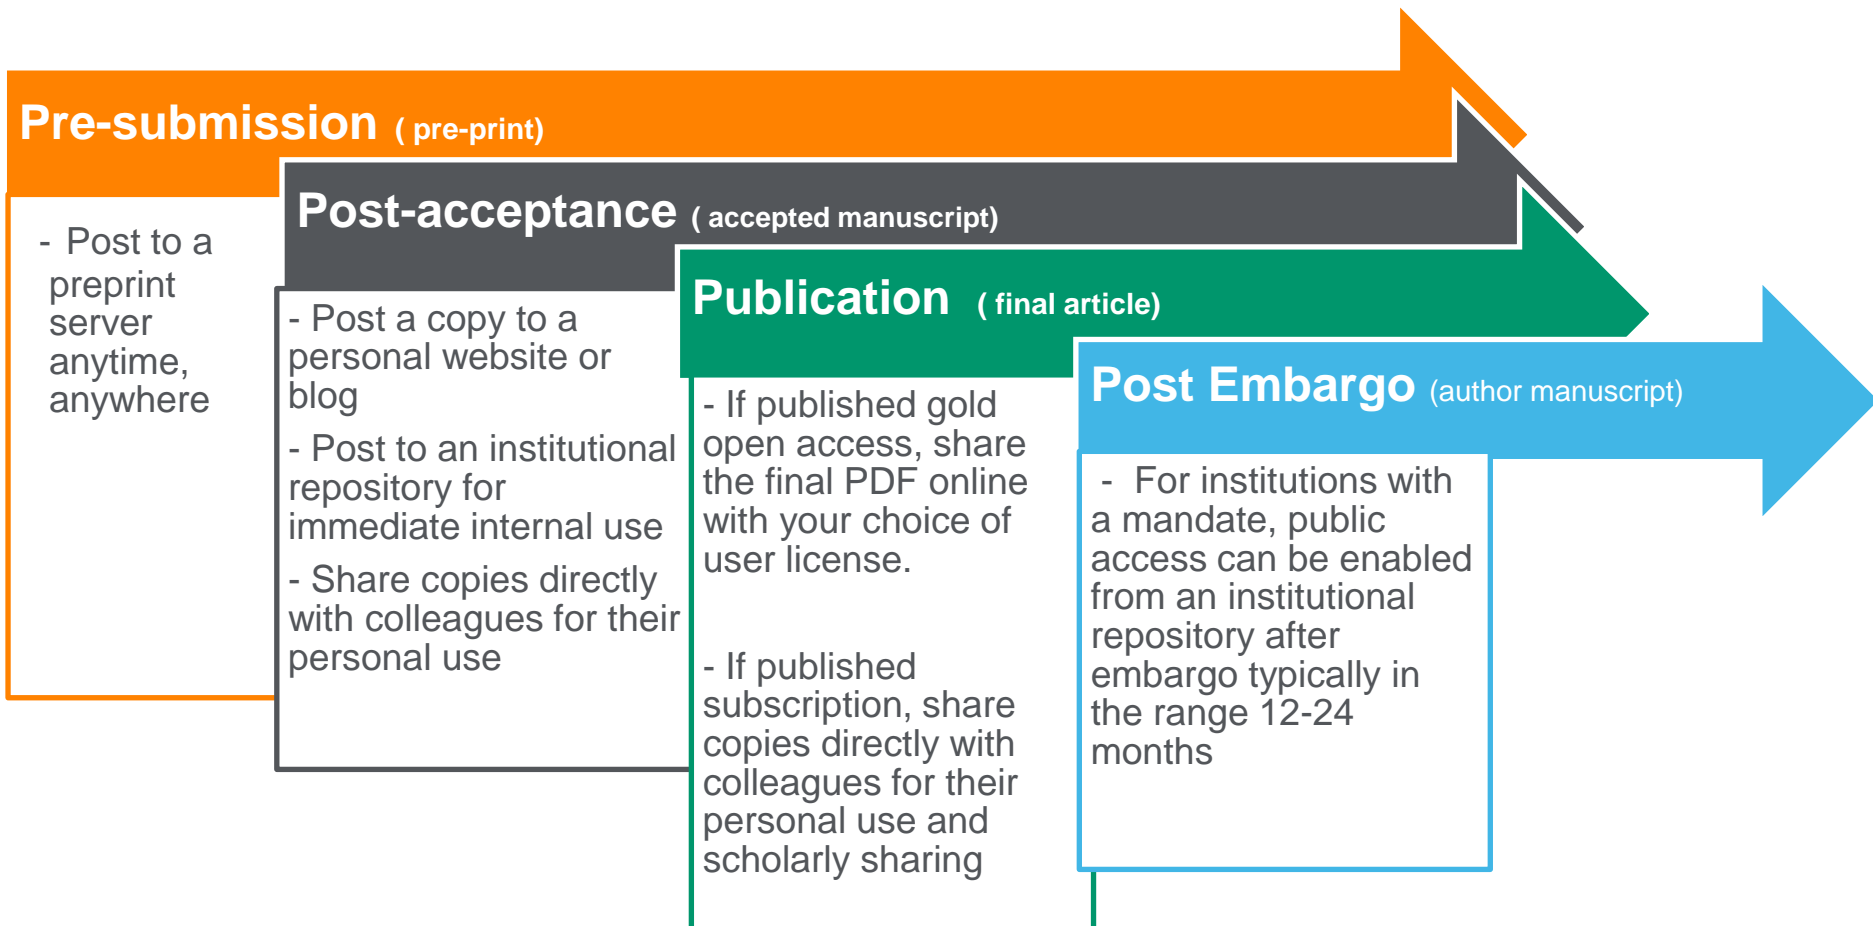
Pre-submission ( pre-print)

- Post to a preprint server anytime, anywhere

Post-acceptance ( accepted manuscript)

- Post a copy to a personal website or blog

- Post to an institutional repository for immediate internal use

- Share copies directly with colleagues for their personal use

Publication ( final article)

- If published gold open access, share the final PDF online with your choice of user license.

- If published subscription, share copies directly with colleagues for their personal use and scholarly sharing

Post Embargo (author manuscript)

- For institutions with a mandate, public access can be enabled from an institutional repository after embargo typically in the range 12-24 months